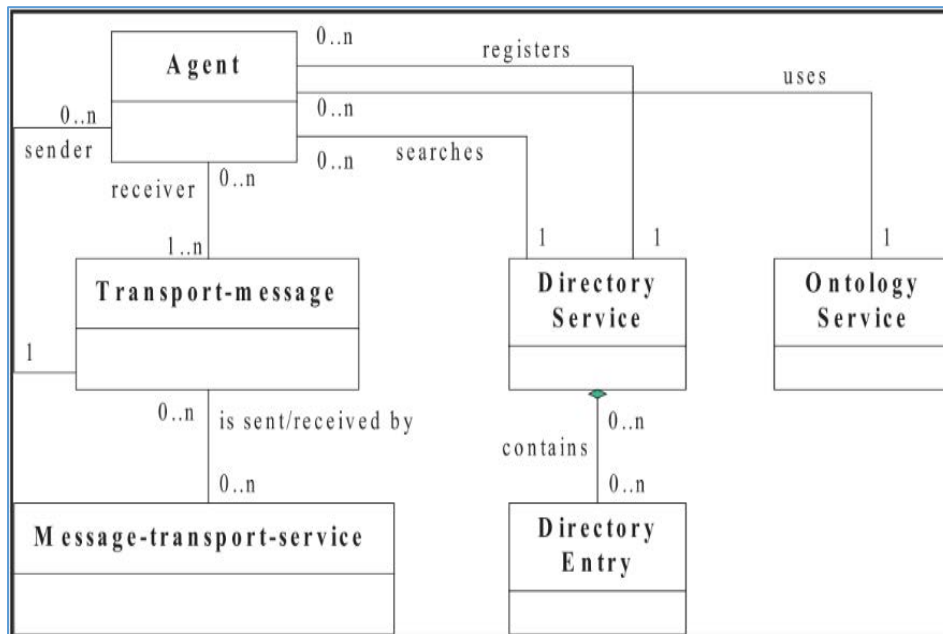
Agent

0..n

registers

uses

0..n

0..n

sender

0..n

searches

receiver

0..n

1..n

1

1

1

Transport-message

Directory Service

Ontology Service

1

0..n

is sent/received by

0..n

contains

0..n

0..n

Message-transport-service

Directory Entry